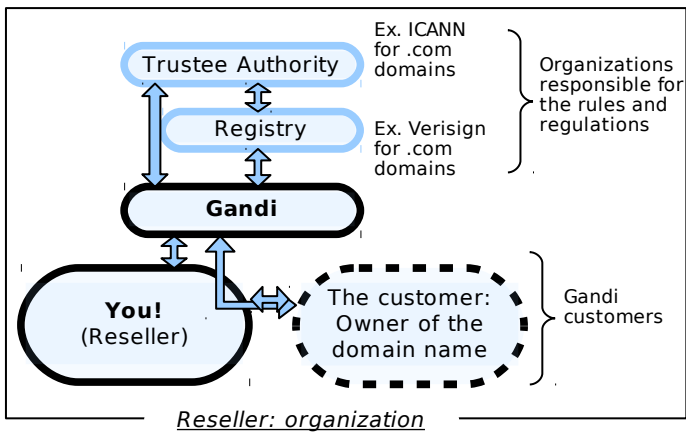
Trustee Authority

Ex. ICANN for .com domains

Registry

Ex. Verisign for .com domains

Organizations responsible for the rules and regulations

Gandi

You! (Reseller)

The customer: Owner of the domain name

Gandi customers

Reseller: organization